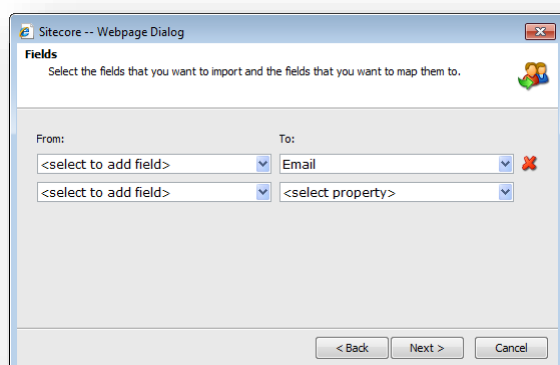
Sitecore -- Webpage Dialog

Fields

Select the fields that you want to import and the fields that you want to map them to.

From:

To:

<select to add field>

Email

<select to add field>

<select property>

< Back

Next >

Cancel